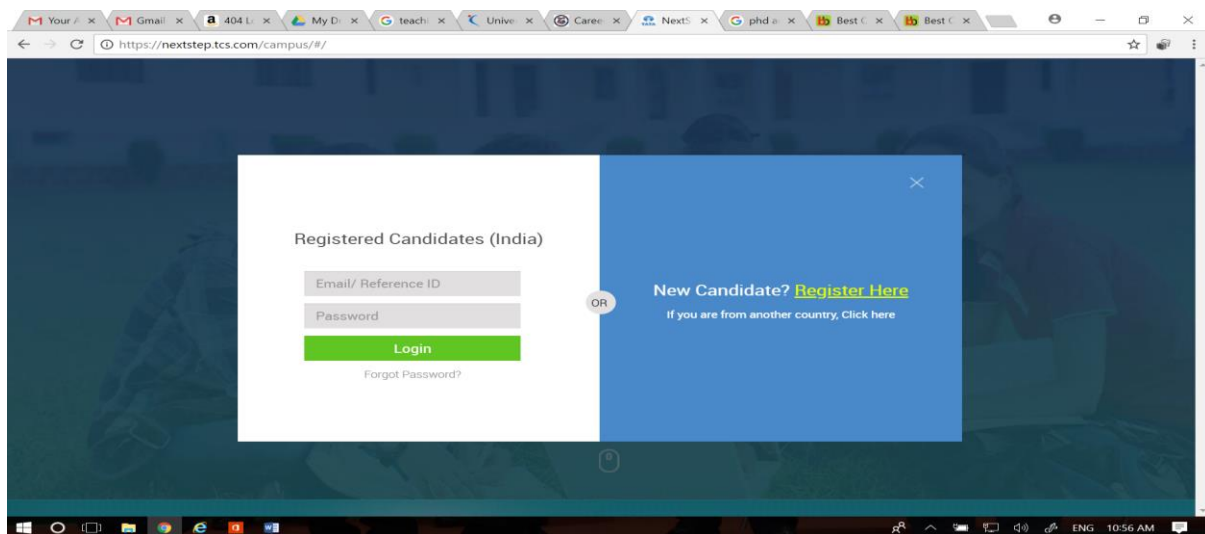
Your A × Gmail × 404 Lo × My D × teachi × Unive × Caree × NextS × phd a × Best C × Best C ×

https://nextstep.tcs.com/campus/#/

Registered Candidates (India)

Email/ Reference ID

Password

Login

Forgot Password?

OR

×

New Candidate? Register Here

If you are from another country, Click here

ENG 10:56 AM